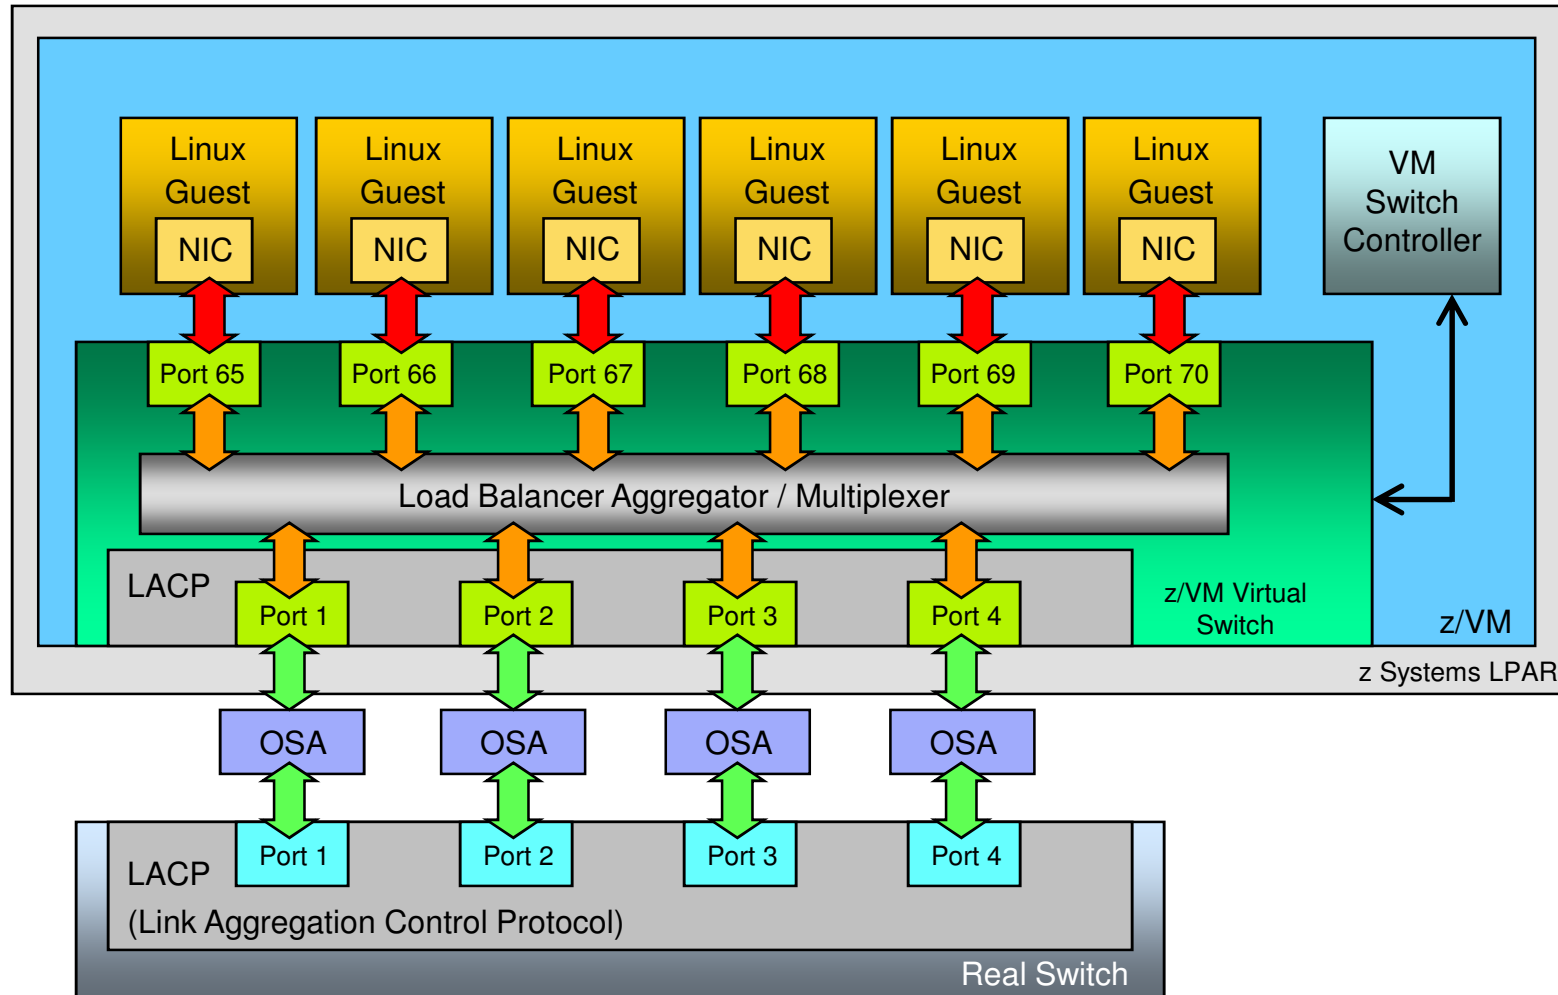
Linux Guest NIC

Linux Guest NIC

Linux Guest NIC

Linux Guest NIC

Linux Guest NIC

Linux Guest NIC

VM Switch Controller

Port 65

Port 66

Port 67

Port 68

Port 69

Port 70

Load Balancer Aggregator / Multiplexer

LACP

Port 1

Port 2

Port 3

Port 4

z/VM Virtual Switch

z/VM

z Systems LPAR

OSA

OSA

OSA

OSA

Port 1

Port 2

Port 3

Port 4

LACP
(Link Aggregation Control Protocol)

Real Switch